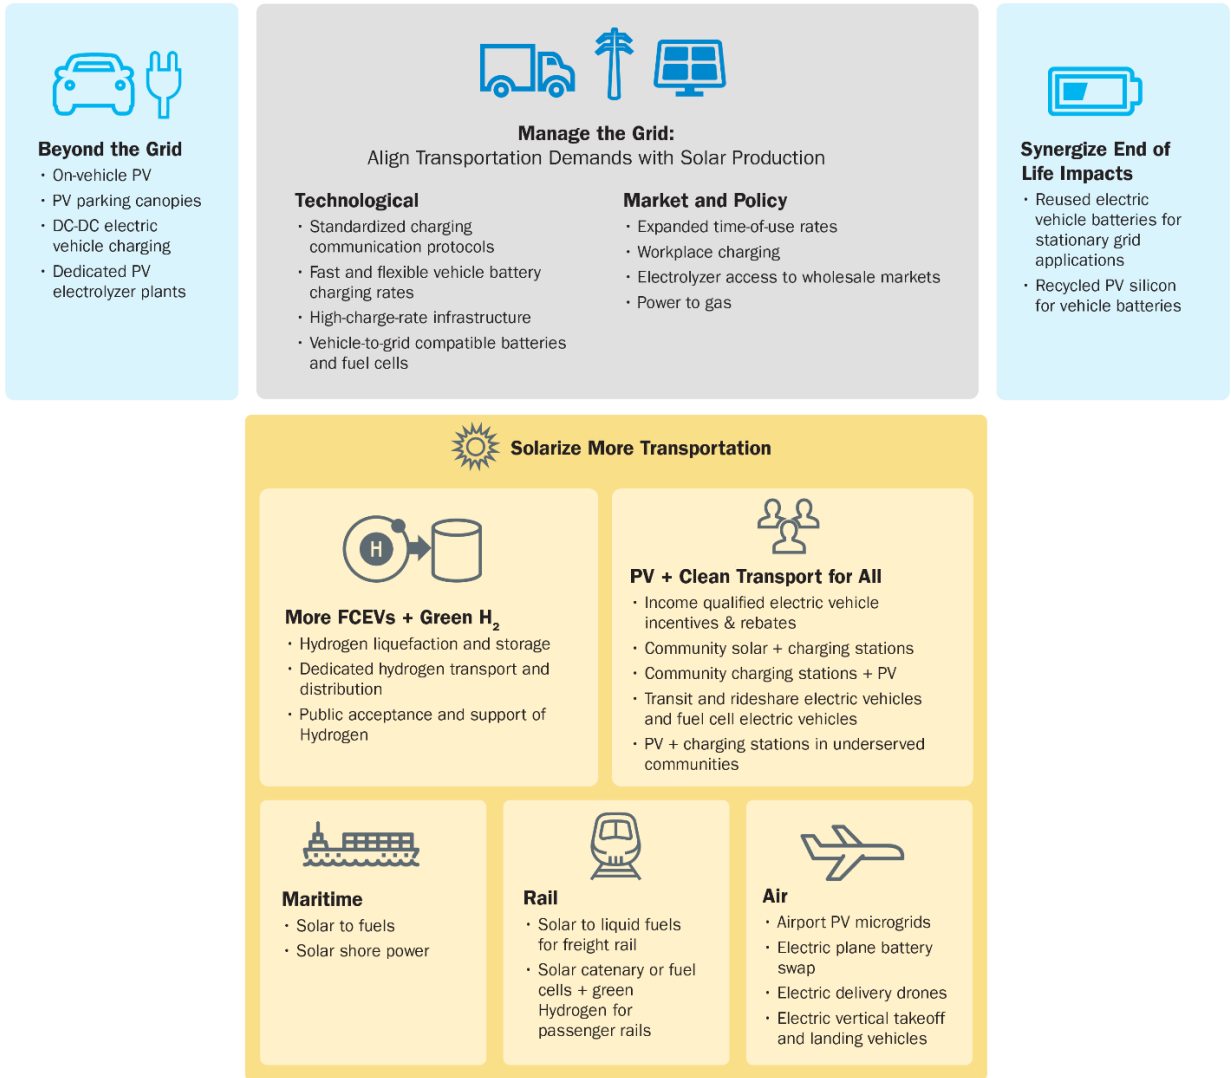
**Beyond the Grid**
- On-vehicle PV
- PV parking canopies
- DC-DC electric vehicle charging
- Dedicated PV electrolyzer plants

**Manage the Grid:**
Align Transportation Demands with Solar Production

**Technological**
- Standardized charging communication protocols
- Fast and flexible vehicle battery charging rates
- High-charge-rate infrastructure
- Vehicle-to-grid compatible batteries and fuel cells

**Market and Policy**
- Expanded time-of-use rates
- Workplace charging
- Electrolyzer access to wholesale markets
- Power to gas

**Synergize End of Life Impacts**
- Reused electric vehicle batteries for stationary grid applications
- Recycled PV silicon for vehicle batteries

**Solarize More Transportation**

H

**More FCEVs + Green $H_2$**
- Hydrogen liquefaction and storage
- Dedicated hydrogen transport and distribution
- Public acceptance and support of Hydrogen

**PV + Clean Transport for All**
- Income qualified electric vehicle incentives & rebates
- Community solar + charging stations
- Community charging stations + PV
- Transit and rideshare electric vehicles and fuel cell electric vehicles
- PV + charging stations in underserved communities

**Maritime**
- Solar to fuels
- Solar shore power

**Rail**
- Solar to liquid fuels for freight rail
- Solar catenary or fuel cells + green Hydrogen for passenger rails

**Air**
- Airport PV micrgrids
- Electric plane battery swap
- Electric delivery drones
- Electric vertical takeoff and landing vehicles